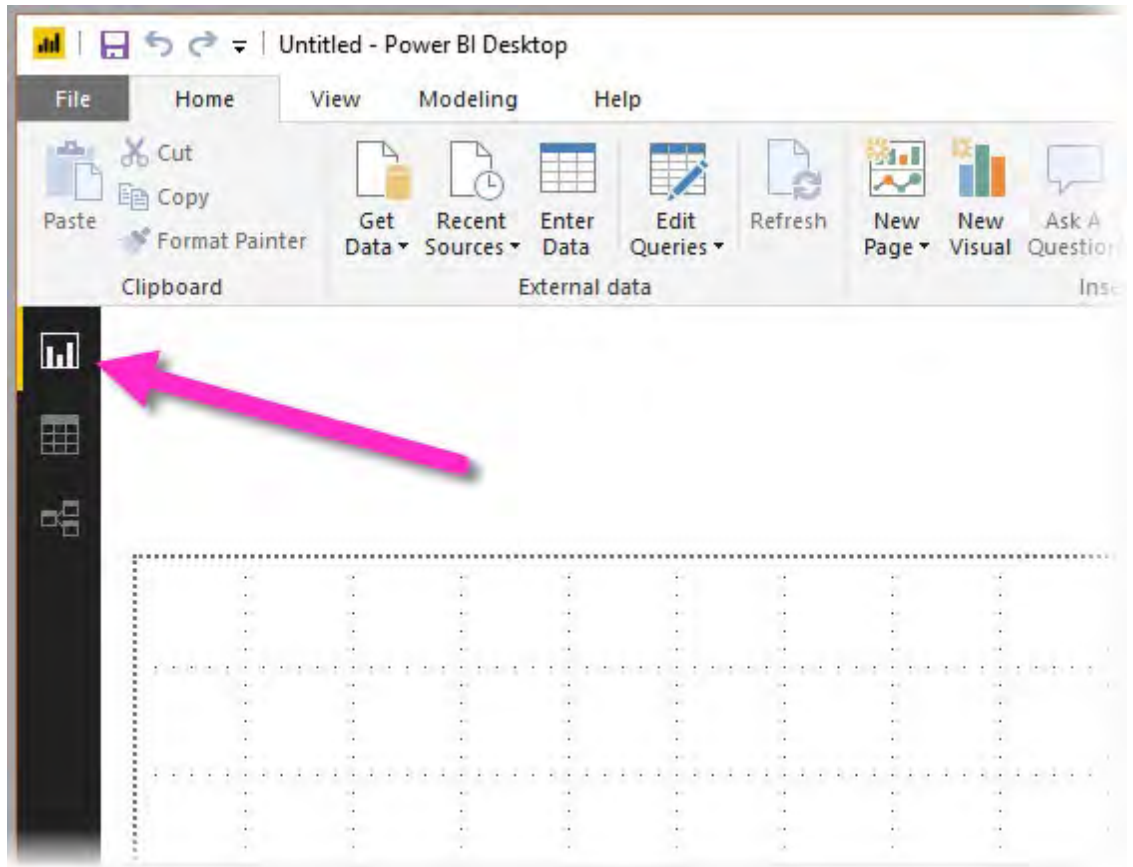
Untitled - Power BI Desktop

File Home View Modeling Help

Paste
Cut
Copy
Format Painter
Clipboard

Get Data
Recent Sources
Enter Data
Edit Queries
Refresh
External data

New Page
New Visual
Ask A Questio

Ins